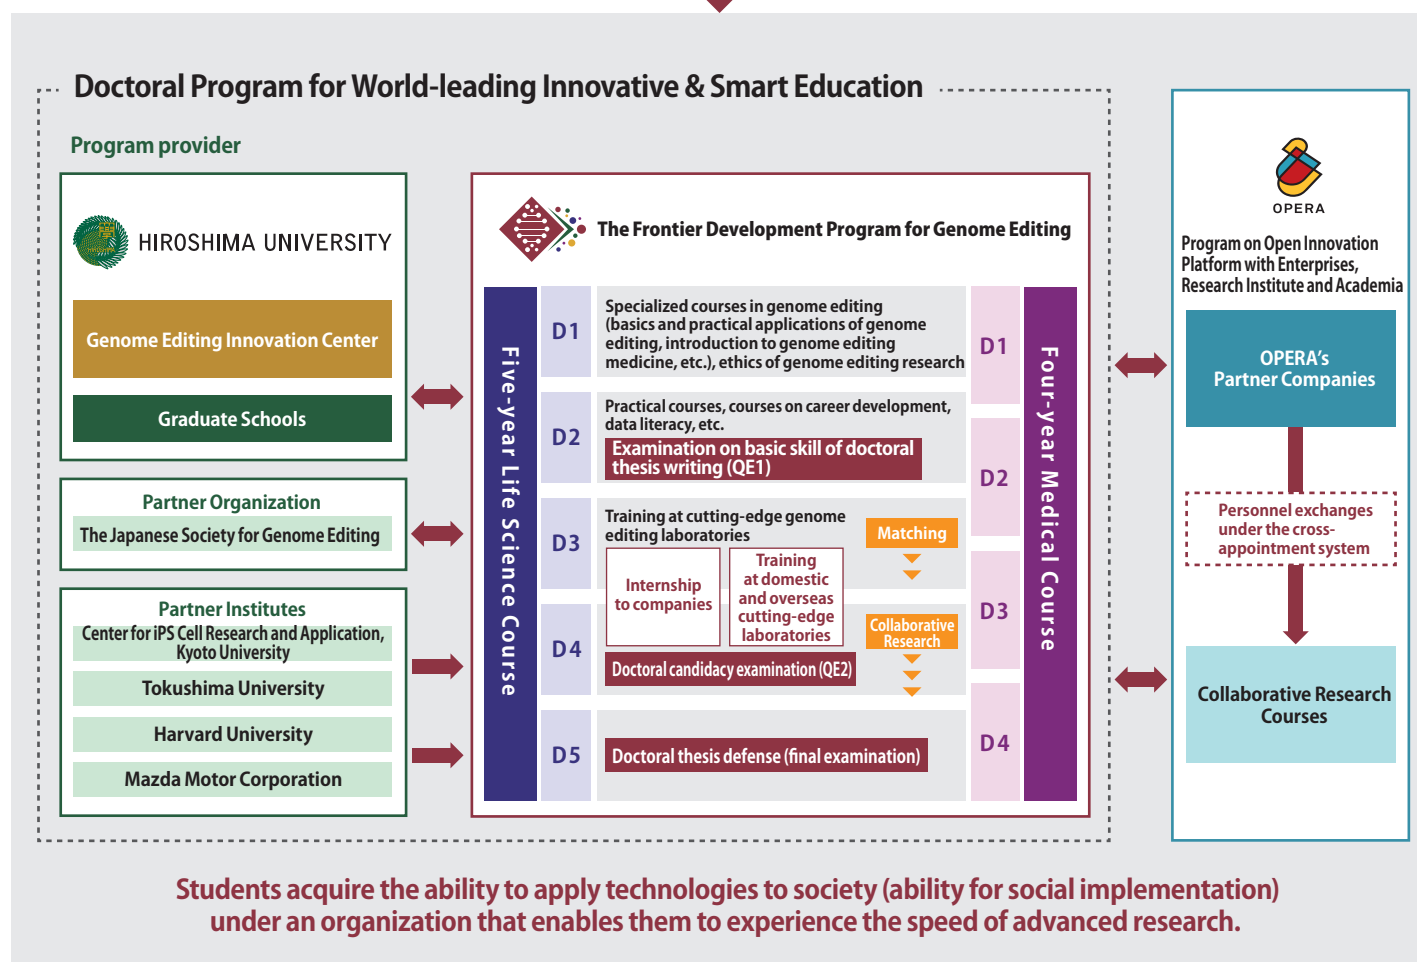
Doctoral Program for World-leading Innovative & Smart Education

Program provider

HIROSHIMA UNIVERSITY

Genome Editing Innovation Center

Graduate Schools

Partner Organization

The Japanese Society for Genome Editing

Partner Institutes

Center for iPS Cell Research and Application, Kyoto University

Tokushima University

Harvard University

Mazda Motor Corporation

The Frontier Development Program for Genome Editing

Five-year Life Science Course

D1

Specialized courses in genome editing (basics and practical applications of genome editing, introduction to genome editing medicine, etc.), ethics of genome editing research

D2

Practical courses, courses on career development, data literacy, etc.

Examination on basic skill of doctoral thesis writing (QE1)

D3

Training at cutting-edge genome editing laboratories

Matching

Internship to companies

Training at domestic and overseas cutting-edge laboratories

Collaborative Research

D4

Doctoral candidacy examination (QE2)

D5

Doctoral thesis defense (final examination)

D1

D2

D3

D4

Four-year Medical Course

OPERA

Program on Open Innovation Platform with Enterprises, Research Institute and Academia

OPERA's Partner Companies

Personnel exchanges under the cross-appointment system

Collaborative Research Courses

Students acquire the ability to apply technologies to society (ability for social implementation) under an organization that enables them to experience the speed of advanced research.